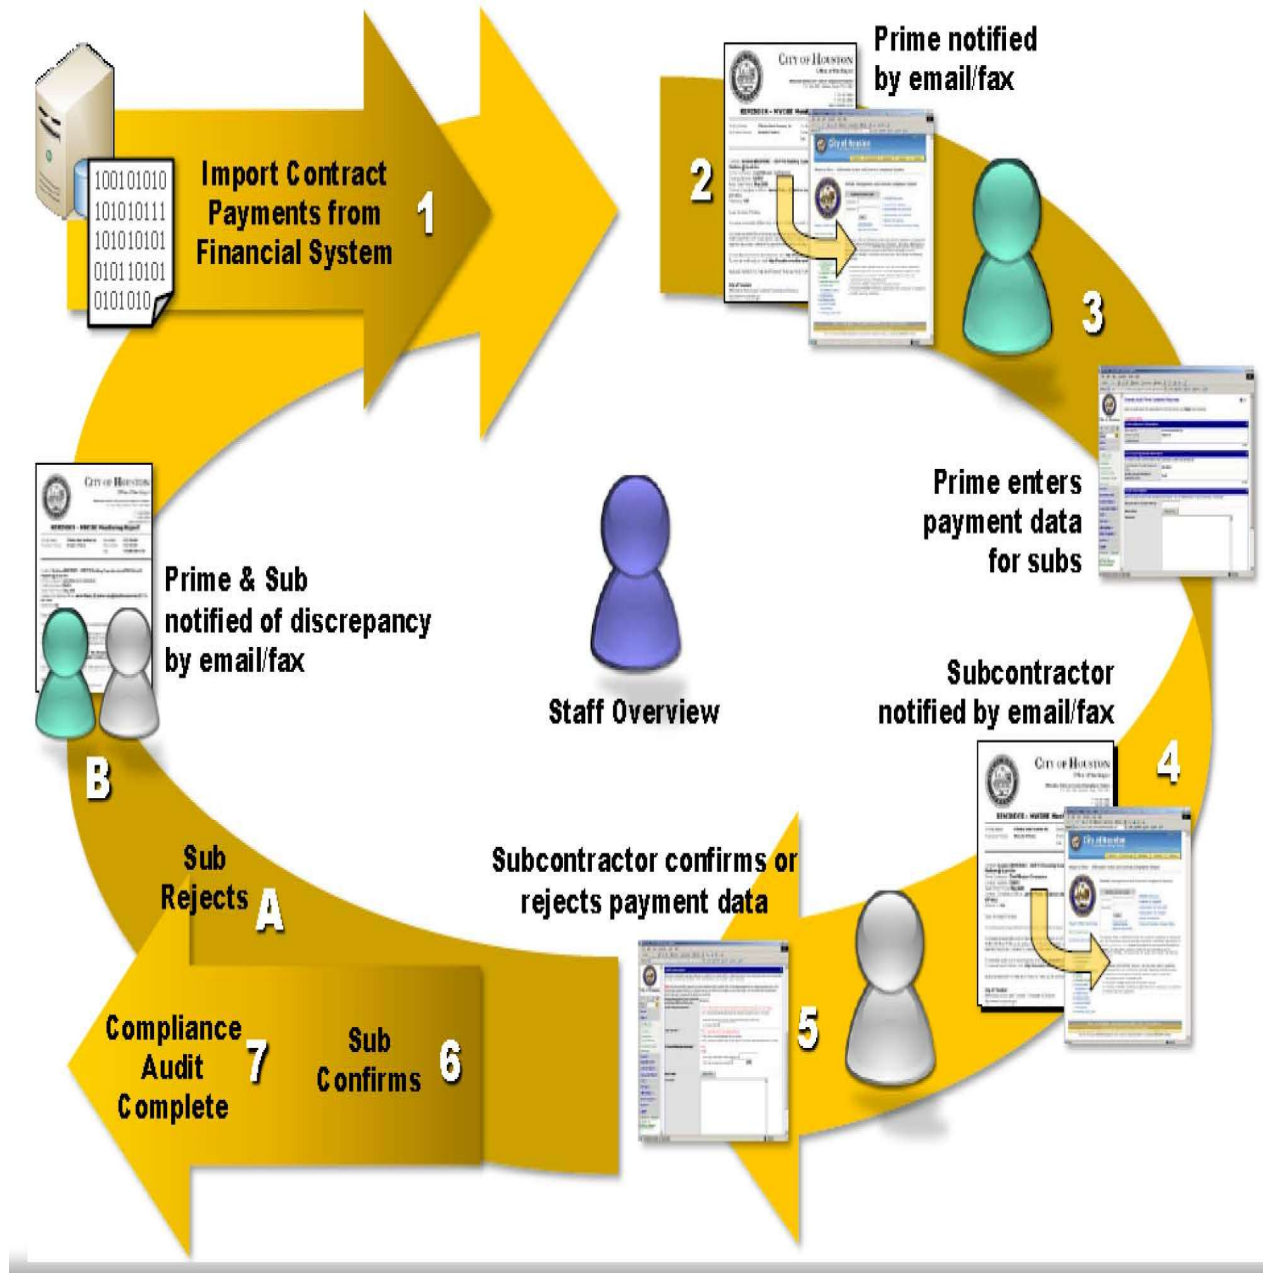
100101010
101010111
101010101
010110101
0101010

Import Contract Payments from Financial System 1

2 Prime notified by email/fax

City of Houston

3

Prime enters payment data for subs

Prime & Sub notified of discrepancy by email/fax

City of Houston

Staff Overview

Subcontractor notified by email/fax

City of Houston

4

B

Sub Rejects A

Subcontractor confirms or rejects payment data

Compliance Audit Complete 7

Sub Confirms 6

5